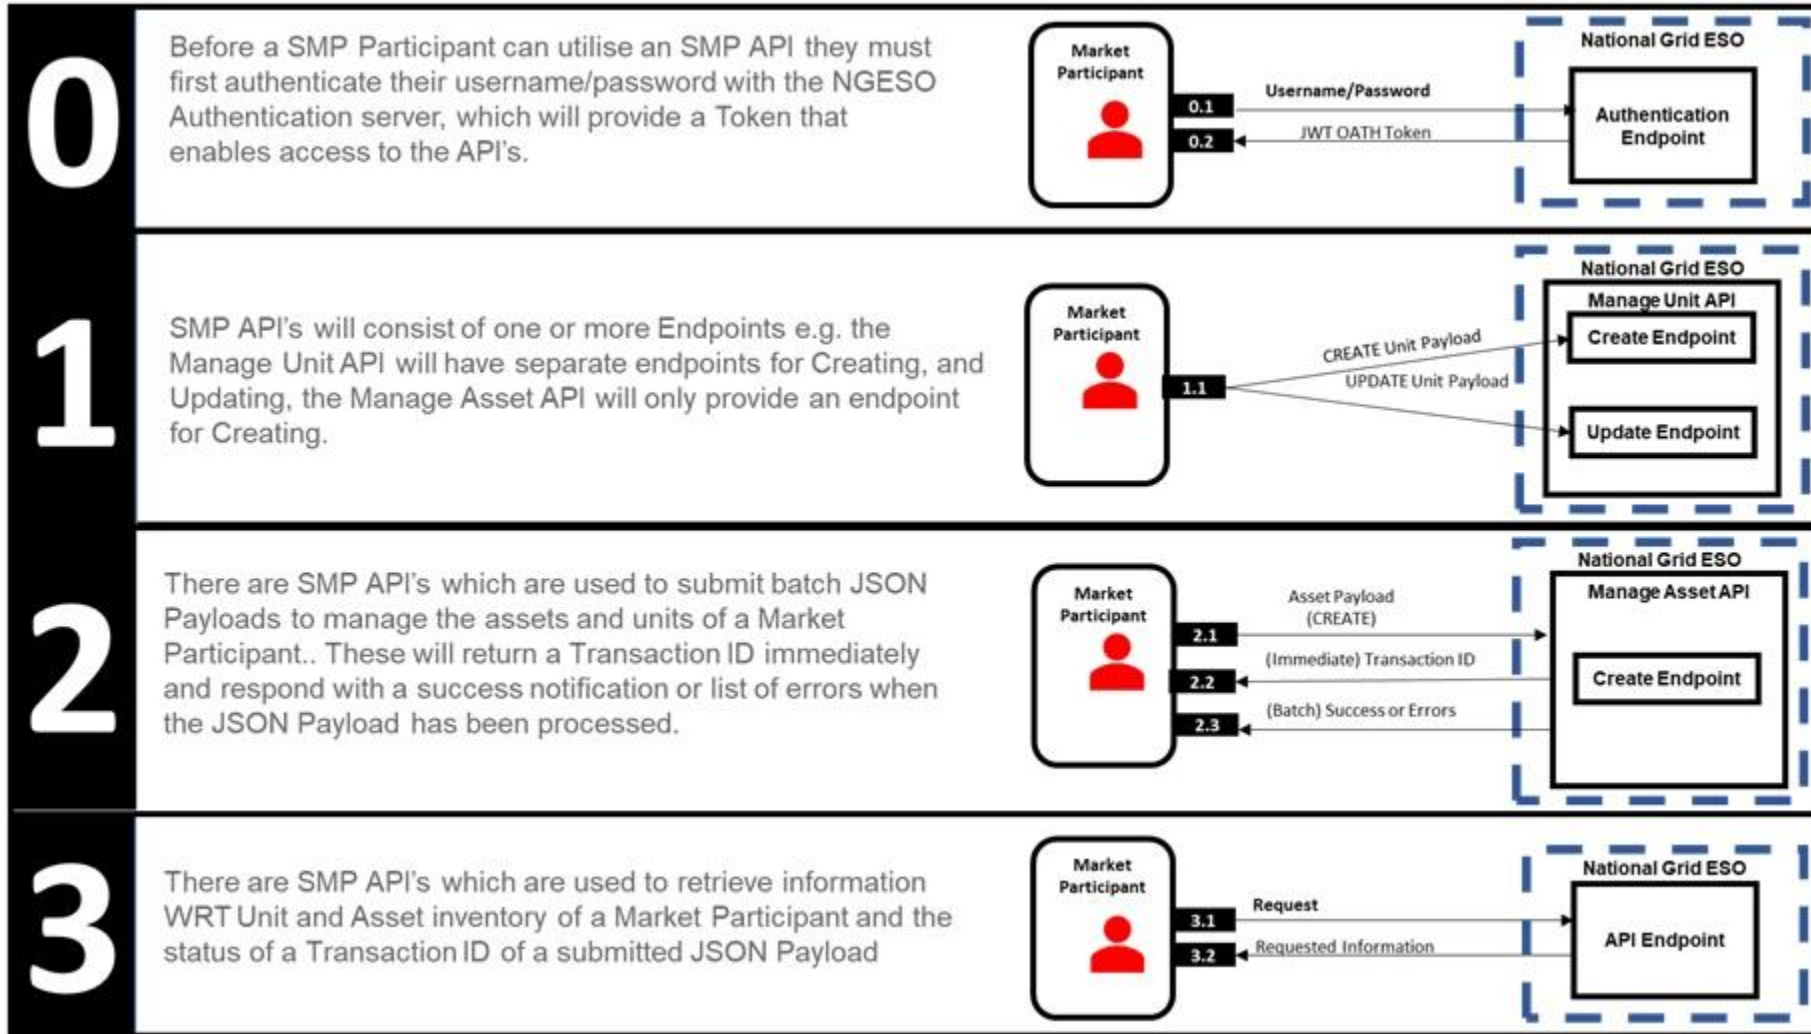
0

Before a SMP Participant can utilise an SMP API they must first authenticate their username/password with the NGESO Authentication server, which will provide a Token that enables access to the API's.

Market Participant

0.1

Username/Password

0.2

JWT OATH Token

National Grid ESO

Authentication Endpoint

1

SMP API's will consist of one or more Endpoints e.g. the Manage Unit API will have separate endpoints for Creating, and Updating, the Manage Asset API will only provide an endpoint for Creating.

Market Participant

1.1

CREATE Unit Payload

UPDATE Unit Payload

National Grid ESO

Manage Unit API

Create Endpoint

Update Endpoint

2

There are SMP API's which are used to submit batch JSON Payloads to manage the assets and units of a Market Participant.. These will return a Transaction ID immediately and respond with a success notification or list of errors when the JSON Payload has been processed.

Market Participant

2.1

Asset Payload (CREATE)

2.2

(Immediate) Transaction ID

2.3

(Batch) Success or Errors

National Grid ESO

Manage Asset API

Create Endpoint

3

There are SMP API's which are used to retrieve information WRT Unit and Asset inventory of a Market Participant and the status of a Transaction ID of a submitted JSON Payload

Market Participant

3.1

Request

3.2

Requested Information

National Grid ESO

API Endpoint